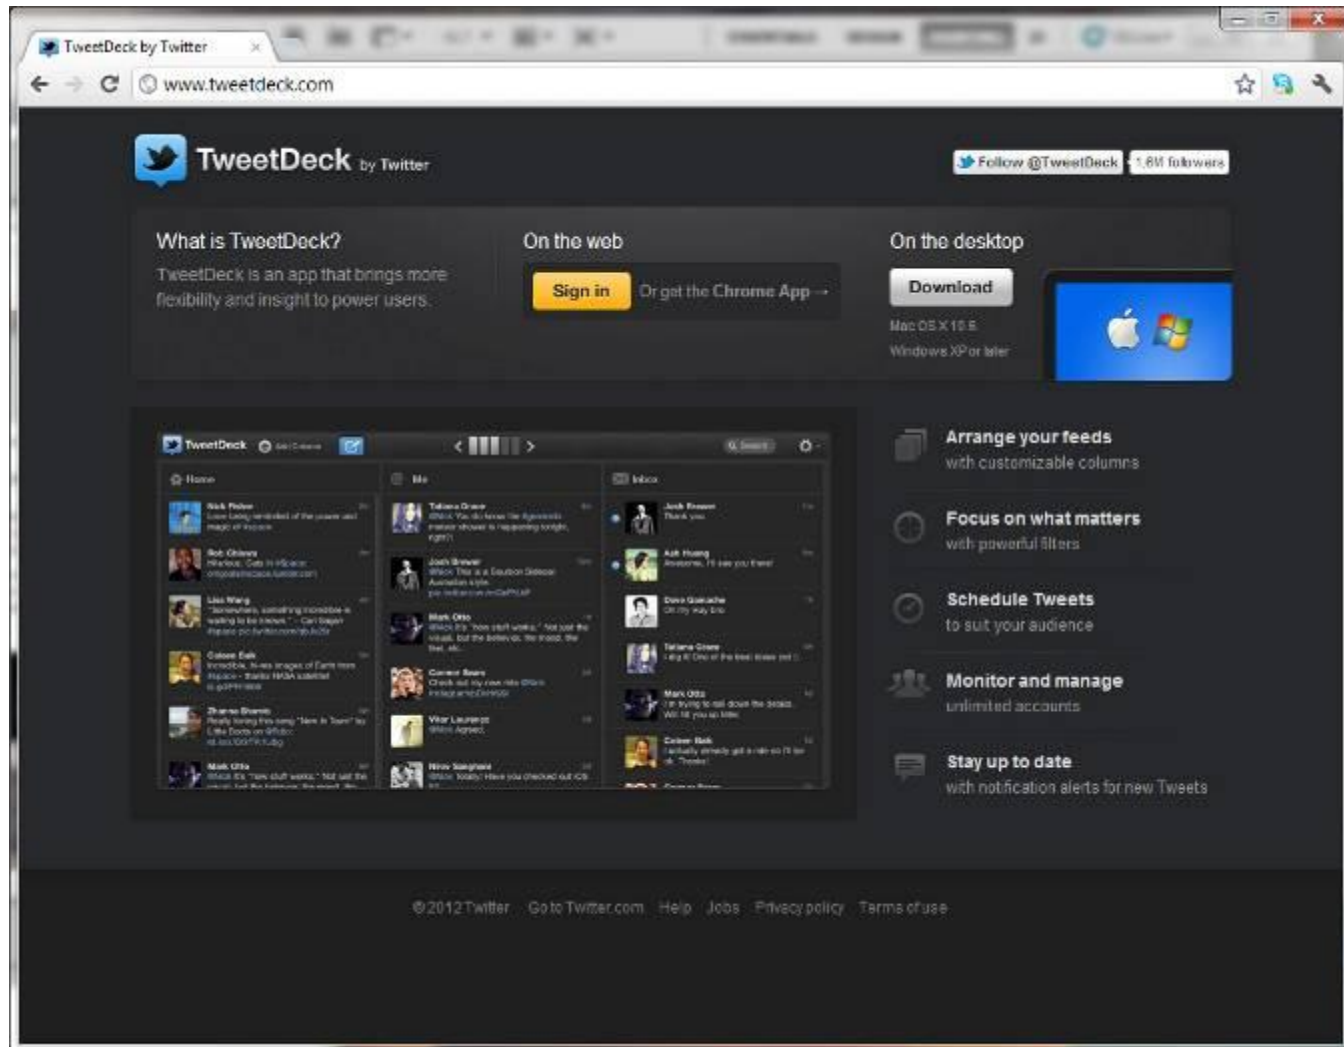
TweetDeck by Twitter

www.tweetdeck.com

TweetDeck by Twitter

Follow @TweetDeck 1.6M followers

What is TweetDeck?

TweetDeck is an app that brings more flexibility and insight to power users.

On the web

Sign in

Or get the Chrome App →

On the desktop

Download

Mac OS X 10.6

Windows XP or later

TweetDeck

Home

Me

Inbox

Arrange your feeds
with customizable columns

Focus on what matters
with powerful filters

Schedule Tweets
to suit your audience

Monitor and manage
unlimited accounts

Stay up to date
with notification alerts for new Tweets

© 2012 Twitter Go to Twitter.com Help Jobs Privacy policy Terms of use